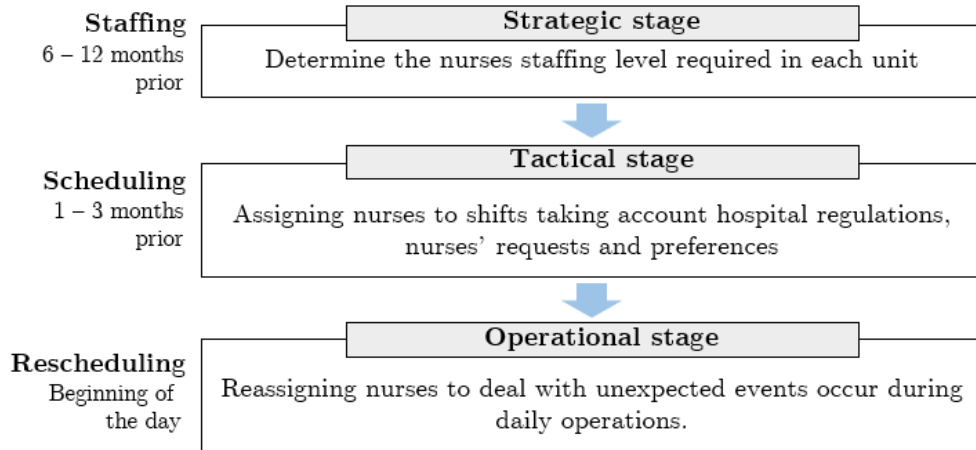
Staffing
6 – 12 months prior

Strategic stage

Determine the nurses staffing level required in each unit

Scheduling
1 – 3 months prior

Tactical stage

Assigning nurses to shifts taking account hospital regulations, nurses' requests and preferences

Rescheduling
Beginning of the day

Operational stage

Reassigning nurses to deal with unexpected events occur during daily operations.